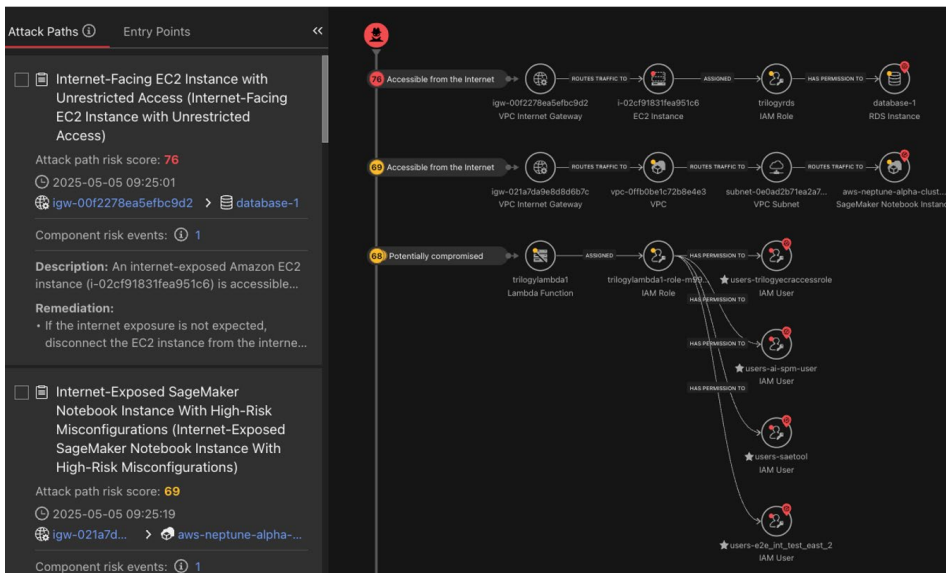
Attack Paths ⓘ Entry Points «

Internet-Facing EC2 Instance with Unrestricted Access (Internet-Facing EC2 Instance with Unrestricted Access)

Attack path risk score: 76

2025-05-05 09:25:01

igw-00f2278ea5efbc9d2 > database-1

Component risk events: ⓘ 1

Description: An internet-exposed Amazon EC2 instance (i-02cf91831fea951c6) is accessible...

Remediation:
• If the internet exposure is not expected, disconnect the EC2 instance from the interne...

Internet-Exposed SageMaker Notebook Instance With High-Risk Misconfigurations (Internet-Exposed SageMaker Notebook Instance With High-Risk Misconfigurations)

Attack path risk score: 69

2025-05-05 09:25:19

igw-021a7d... > aws-neptune-alpha-...

Component risk events: ⓘ 1

76 Accessible from the Internet

igw-00f2278ea5efbc9d2 VPC Internet Gateway

ROUTES TRAFFIC TO

i-02cf91831fea951c6 EC2 Instance

ASSIGNED

trilogyrds IAM Role

HAS PERMISSION TO

database-1 RDS Instance

69 Accessible from the Internet

igw-021a7da9e8d8d6b7c VPC Internet Gateway

ROUTES TRAFFIC TO

vpc-0ffb0be1c72b8e4e3 VPC

ROUTES TRAFFIC TO

subnet-0e0ad2b71ea2a7... VPC Subnet

ROUTES TRAFFIC TO

aws-neptune-alpha-clust... SageMaker Notebook Instanc

68 Potentially compromised

trilogylambda1 Lambda Function

ASSIGNED

trilogylambda1-role-m9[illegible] IAM Role

HAS PERMISSION TO

users-trilogyecraccessrole IAM User

HAS PERMISSION TO

HAS PERMISSION TO

users-ai-spm-user IAM User

HAS PERMISSION TO

users-saetool IAM User

users-e2e_int_test_east_2 IAM User